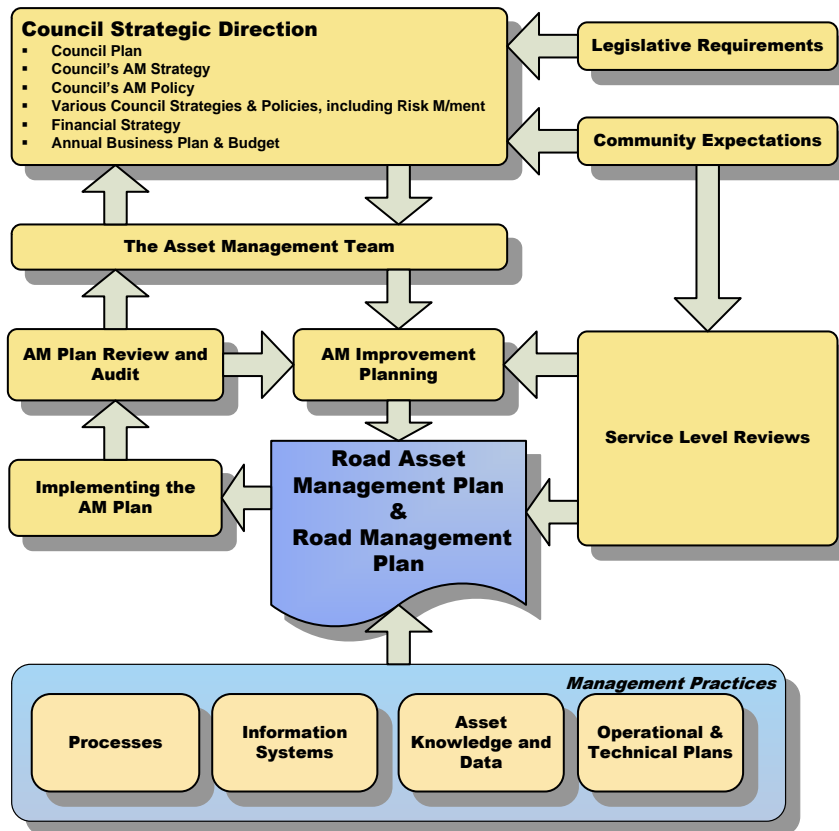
Council Strategic Direction
- Council Plan
- Council's AM Strategy
- Council's AM Policy
- Various Council Strategies & Policies, including Risk M/ment
- Financial Strategy
- Annual Business Plan & Budget

Legislative Requirements

Community Expectations

The Asset Management Team

AM Plan Review and Audit

AM Improvement Planning

Service Level Reviews

Implementing the AM Plan

Road Asset Management Plan & Road Management Plan

Management Practices

Processes

Information Systems

Asset Knowledge and Data

Operational & Technical Plans